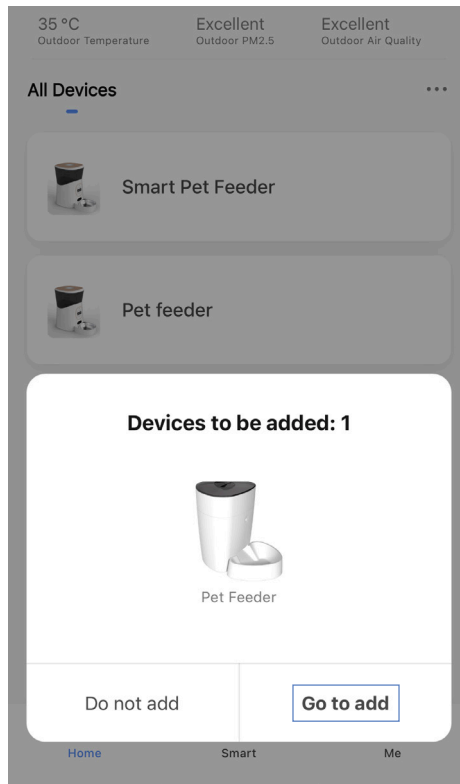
35 °C
Outdoor Temperature

Excellent
Outdoor PM2.5

Excellent
Outdoor Air Quality

All Devices

...

Smart Pet Feeder

Pet feeder

Devices to be added: 1

Pet Feeder

Do not add

Go to add

Home

Smart

Me